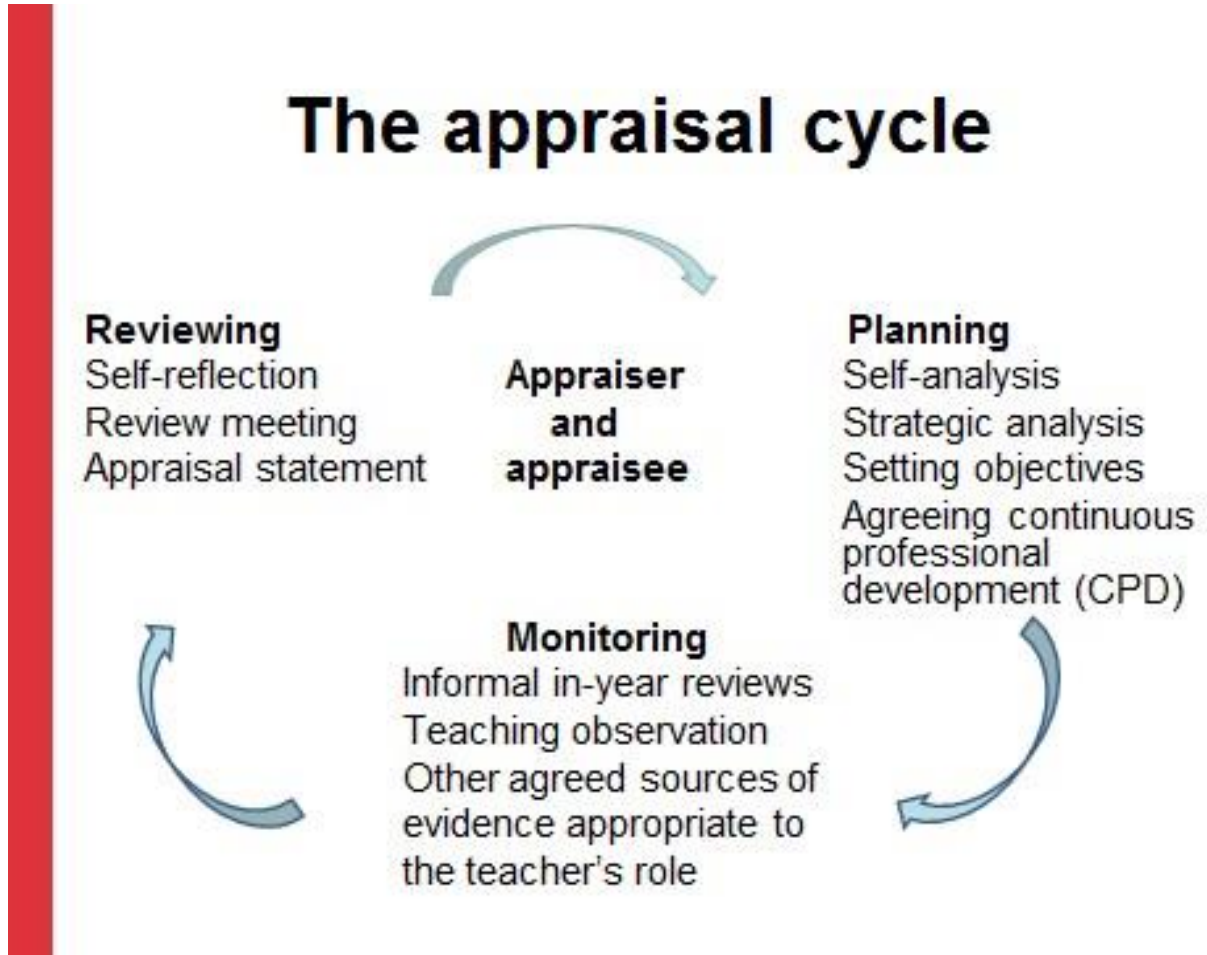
The appraisal cycle

Reviewing
Self-reflection
Review meeting
Appraisal statement

Appraiser and appraisee

Planning
Self-analysis
Strategic analysis
Setting objectives
Agreeing continuous professional development (CPD)

Monitoring
Informal in-year reviews
Teaching observation
Other agreed sources of evidence appropriate to the teacher's role